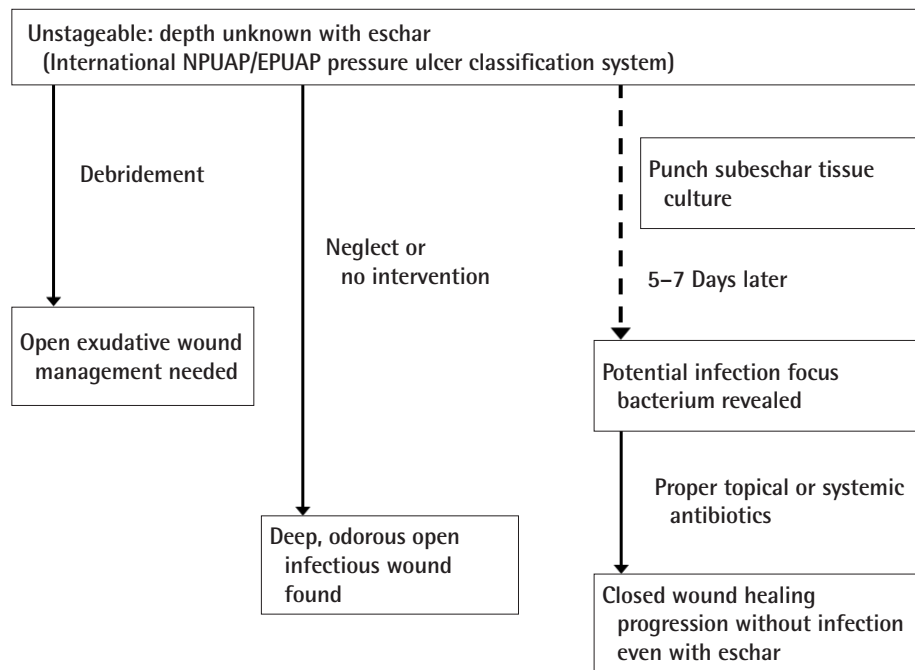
Unstageable: depth unknown with eschar
(International NPUAP/EPUAP pressure ulcer classification system)

Debridement

Open exudative wound management needed

Neglect or no intervention

Deep, odorous open infectious wound found

Punch subeschar tissue culture

5–7 Days later

Potential infection focus bacterium revealed

Proper topical or systemic antibiotics

Closed wound healing progression without infection even with eschar